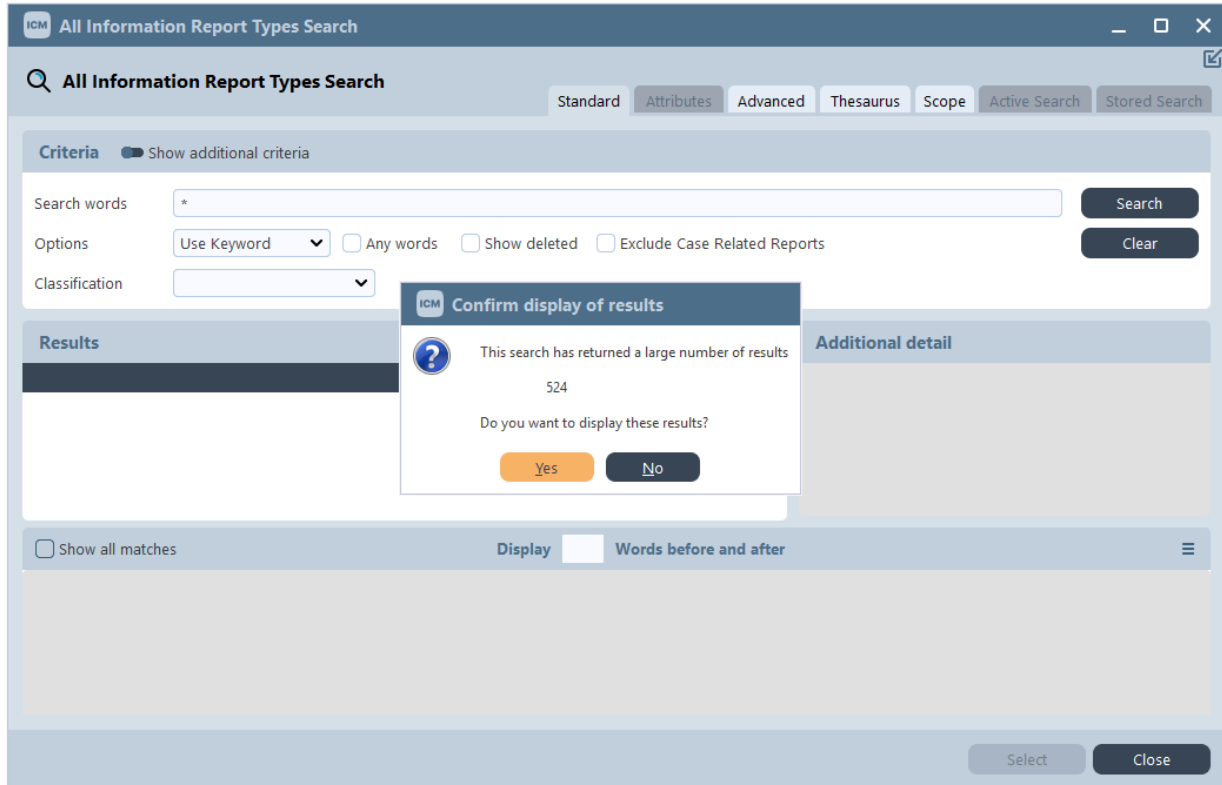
ICM All Information Report Types Search

All Information Report Types Search

Standard Attributes Advanced Thesaurus Scope Active Search Stored Search

Criteria Show additional criteria

Search words *

Search

Options Use Keyword Any words Show deleted Exclude Case Related Reports

Clear

Classification

Results

ICM Confirm display of results

This search has returned a large number of results

524

Do you want to display these results?

Yes No

Additional detail

Show all matches Display Words before and after

Select Close